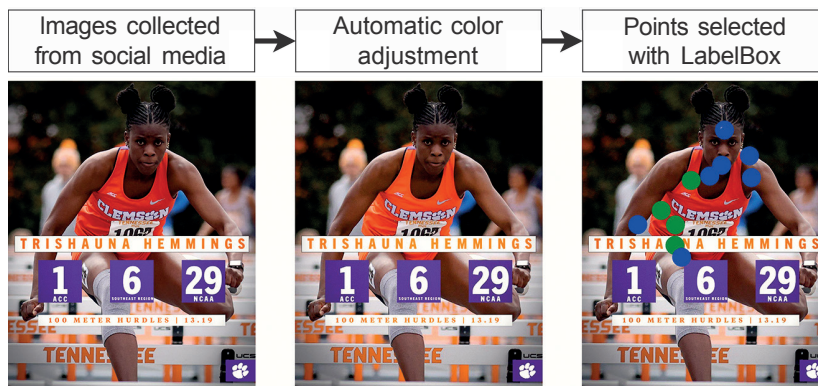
Images collected from social media

Automatic color adjustment

Points selected with LabelBox

CLEMSON
1062
TRISHAUNA HEMMINGS
1
ACC
6
SOUTHEAST REGION
29
NCAA
100 METER HURDLES | 13.19
TENNESSEE

CLEMSON
1062
TRISHAUNA HEMMINGS
1
ACC
6
SOUTHEAST REGION
29
NCAA
100 METER HURDLES | 13.19
TENNESSEE

CLEMSON
TRISHA A HEMMINGS
1
ACC
6
SOUTHEAST REGION
29
NCAA
100 METER HURDLES | 13.19
TENNESSEE